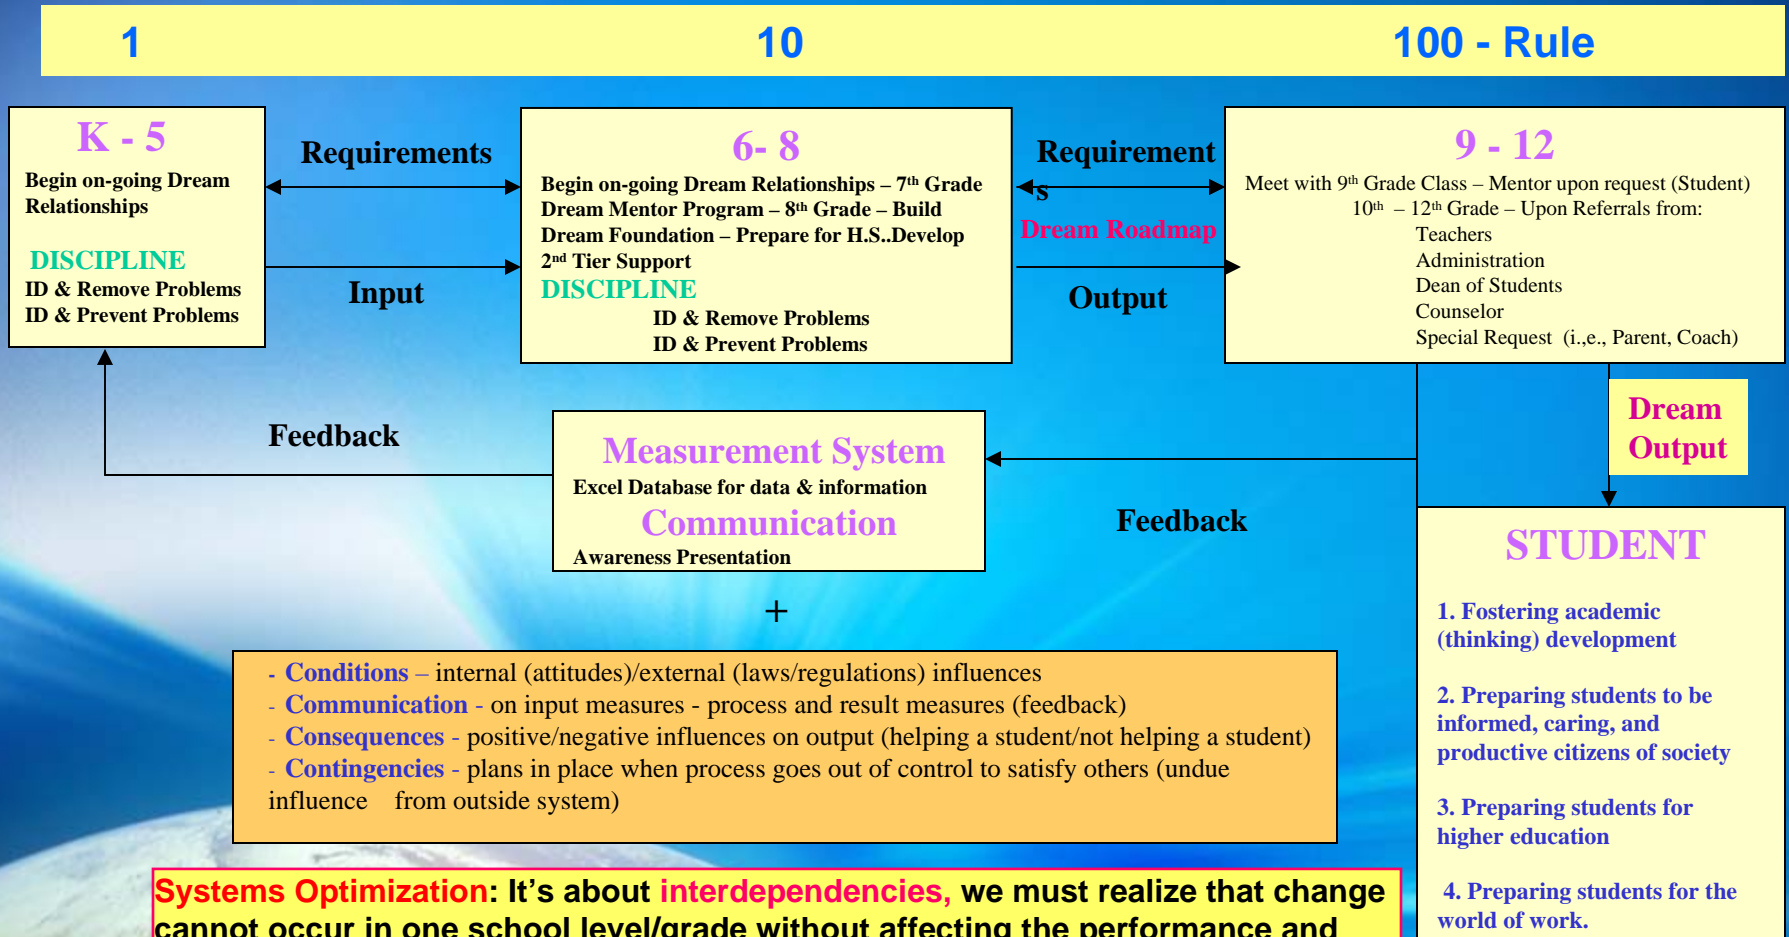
1 10 100 - Rule

K - 5

Begin on-going Dream Relationships

DISCIPLINE

ID & Remove Problems
ID & Prevent Problems

Requirements

Input

6- 8

Begin on-going Dream Relationships – 7th Grade Dream Mentor Program – 8th Grade – Build Dream Foundation – Prepare for H.S..Develop 2nd Tier Support

DISCIPLINE

ID & Remove Problems
ID & Prevent Problems

Requirements

Dream Roadmap

Output

9 - 12

Meet with 9th Grade Class – Mentor upon request (Student)
10th – 12th Grade – Upon Referrals from:
Teachers
Administration
Dean of Students
Counselor
Special Request (i.,e., Parent, Coach)

Dream Output

Feedback

Measurement System

Excel Database for data & information

Communication

Awareness Presentation

Feedback

STUDENT

1. Fostering academic (thinking) development

2. Preparing students to be informed, caring, and productive citizens of society

3. Preparing students for higher education

4. Preparing students for the world of work.

+

- Conditions – internal (attitudes)/external (laws/regulations) influences
- Communication - on input measures - process and result measures (feedback)
- Consequences - positive/negative influences on output (helping a student/not helping a student)
- Contingencies - plans in place when process goes out of control to satisfy others (undue influence from outside system)

Systems Optimization: It's about interdependencies, we must realize that change cannot occur in one school level/grade without affecting the performance and